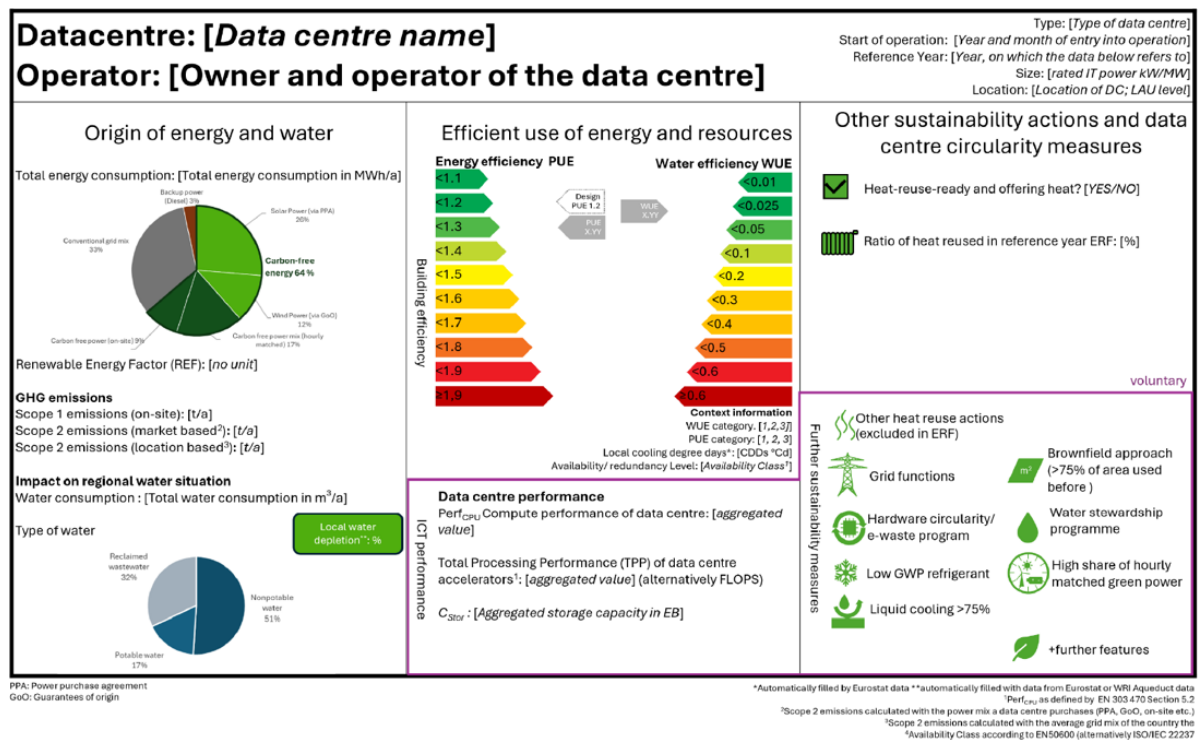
Datacentre: [*Data centre name*]
Operator: [Owner and operator of the data centre]

Type: [*Type of data centre*]
Start of operation: [*Year and month of entry into operation*]
Reference Year: [*Year, on which the data below refers to*]
Size: [*rated IT power kW/MW*]
Location: [*Location of DC; LAU level*]

Origin of energy and water

Total energy consumption: [Total energy consumption in MWh/a]

Backup power (Diesel) 3%
Solar Power (via PPA) 26%
Conventional grid mix 33%
Carbon-free energy 64 %
Wind Power (via GoO) 12%
Carbon free power mix (hourly matched) 17%
Carbon free power (on-site) 9%

Renewable Energy Factor (REF): [*no unit*]

GHG emissions
Scope 1 emissions (on-site): [t/a]
Scope 2 emissions (market based$^2$): [*t/a*]
Scope 2 emissions (location based$^3$): [*t/a*]

Impact on regional water situation
Water consumption : [Total water consumption in m$^3$/a]

Type of water

Local water depletion**: %

Reclaimed wastewater 32%
Nonpotable water 51%
Potable water 17%

Efficient use of energy and resources

Energy efficiency PUE
Water efficiency WUE

Building efficiency

<1.1
<1.2
<1.3
<1.4
<1.5
<1.6
<1.7
<1.8
<1.9
≥1.9

Design PUE 1.2
PUE X.YY
WUE X.YY

<0.01
<0.025
<0.05
<0.1
<0.2
<0.3
<0.4
<0.5
<0.6
≥0.6

Context information
WUE category. [*1,2,3*]
PUE category: [*1, 2, 3*]
Local cooling degree days*: [CDDs °Cd]
Availability/ redundancy Level: [*Availability Class$^4$*]

ICT performance

Data centre performance
Perf$_{CPU}$ Compute performance of data centre: [*aggregated value*]

Total Processing Performance (TPP) of data centre accelerators$^1$: [*aggregated value*] (alternatively FLOPS)

C$_{Stor}$: [*Aggregated storage capacity in EB*]

Other sustainability actions and data centre circularity measures

Heat-reuse-ready and offering heat? [*YES/NO*]

Ratio of heat reused in reference year ERF: [%]

voluntary

Further sustainability measures

Other heat reuse actions (excluded in ERF)
Brownfield approach (>75% of area used before )
m$^2$
Grid functions
Hardware circularity/ e-waste program
Water stewardship programme
Low GWP refrigerant
High share of hourly matched green power
Liquid cooling >75%
+further features

PPA: Power purchase agreement
GoO: Guarantees of origin

*Automatically filled by Eurostat data **automatically filled with data from Eurostat or WRI Aqueduct data
$^1$Perf$_{CPU}$ as defined by EN 303 470 Section 5.2
$^2$Scope 2 emissions calculated with the power mix a data centre purchases (PPA, GoO, on-site etc.)
$^3$Scope 2 emissions calculated with the average grid mix of the country the
$^4$Availability Class according to EN50600 (alternatively ISO/IEC 22237